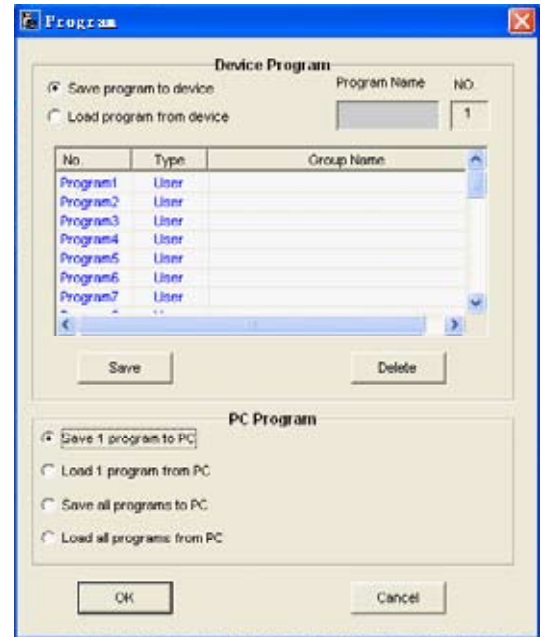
Program

Device Program

Save program to device

Load program from device

Program Name

NO.

1

| No. | Type | Group Name |
|---|---|---|
| Program1 | User | |
| Program2 | User | |
| Program3 | User | |
| Program4 | User | |
| Program5 | User | |
| Program6 | User | |
| Program7 | User | |

Save

Delete

PC Program

Save 1 program to PC

Load 1 program from PC

Save all programs to PC

Load all programs from PC

OK

Cancel